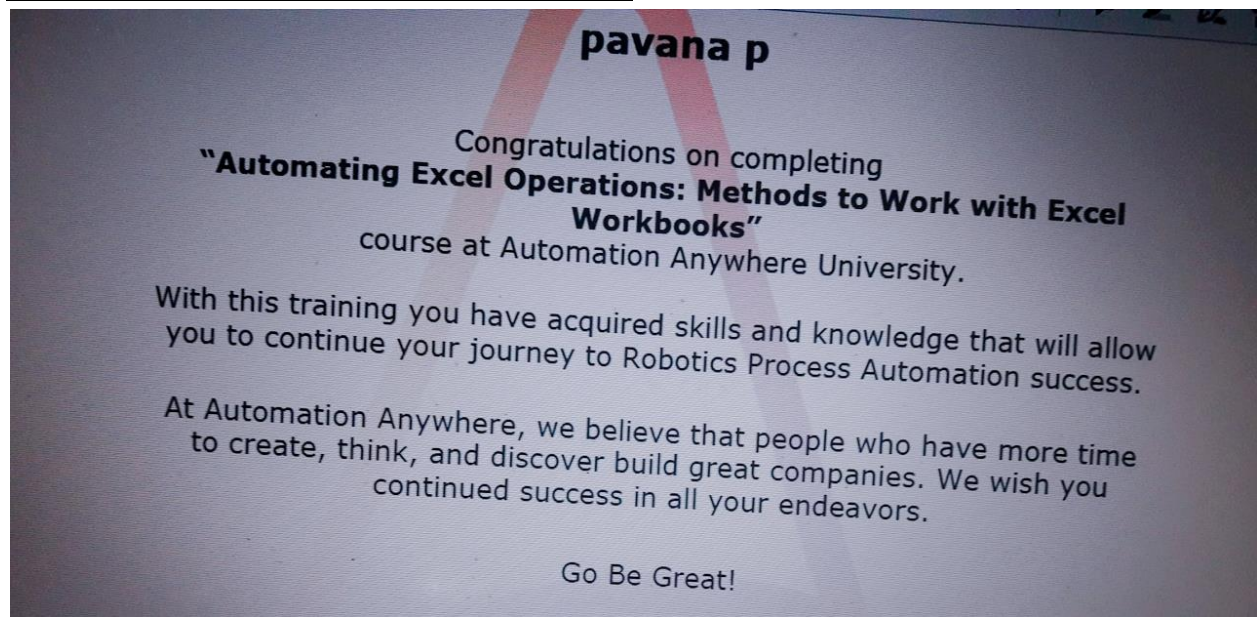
pavana p

Congratulations on completing
"Automating Excel Operations: Methods to Work with Excel Workbooks"
course at Automation Anywhere University.

With this training you have acquired skills and knowledge that will allow you to continue your journey to Robotics Process Automation success.

At Automation Anywhere, we believe that people who have more time to create, think, and discover build great companies. We wish you continued success in all your endeavors.

Go Be Great!